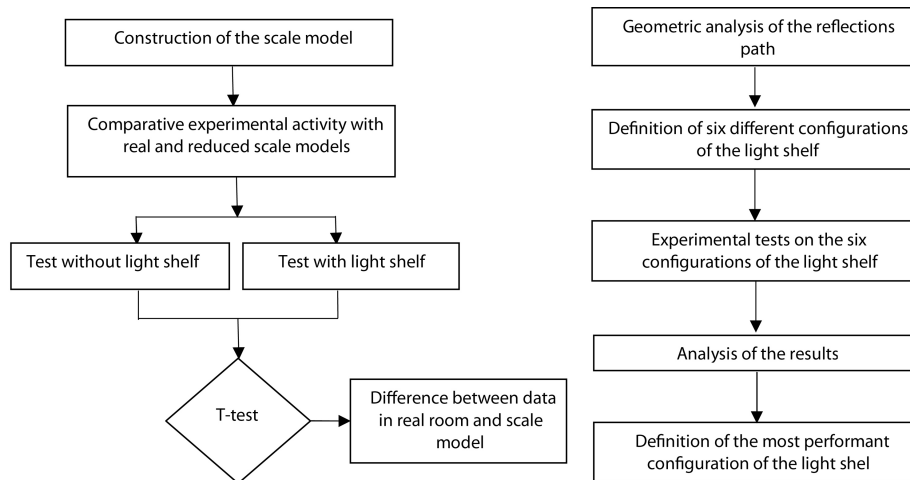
Construction of the scale model

Comparative experimental activity with real and reduced scale models

Test without light shelf

Test with light shelf

T-test

Difference between data in real room and scale model

Geometric analysis of the reflections path

Definition of six different configurations of the light shelf

Experimental tests on the six configurations of the light shelf

Analysis of the results

Definition of the most performant configuration of the light shel